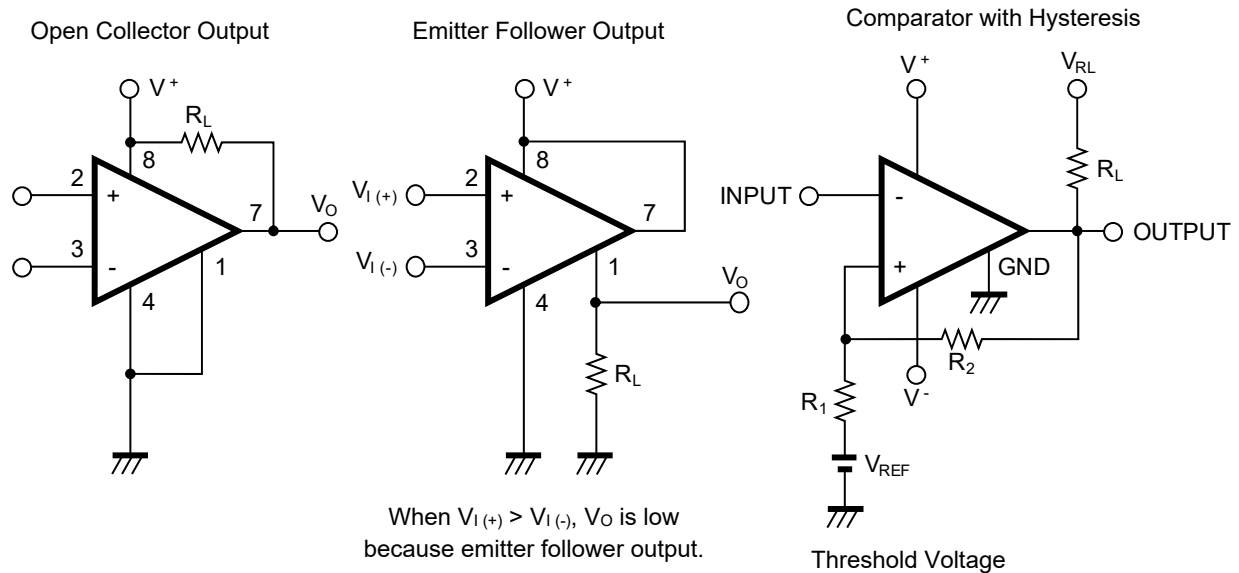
Open Collector Output

$V^+$

$R_L$

8

2

+

3

-

7

$V_O$

4

1

Emitter Follower Output

$V^+$

8

$V_{I(+)}$

2

+

7

$V_{I(-)}$

3

-

1

$V_O$

4

$R_L$

When $V_{I(+)} > V_{I(-)}$, $V_O$ is low because emitter follower output.

Comparator with Hysteresis

$V^+$

$V_{RL}$

$R_L$

INPUT

-

OUTPUT

+

GND

$R_2$

$V^-$

$R_1$

$V_{REF}$

Threshold Voltage